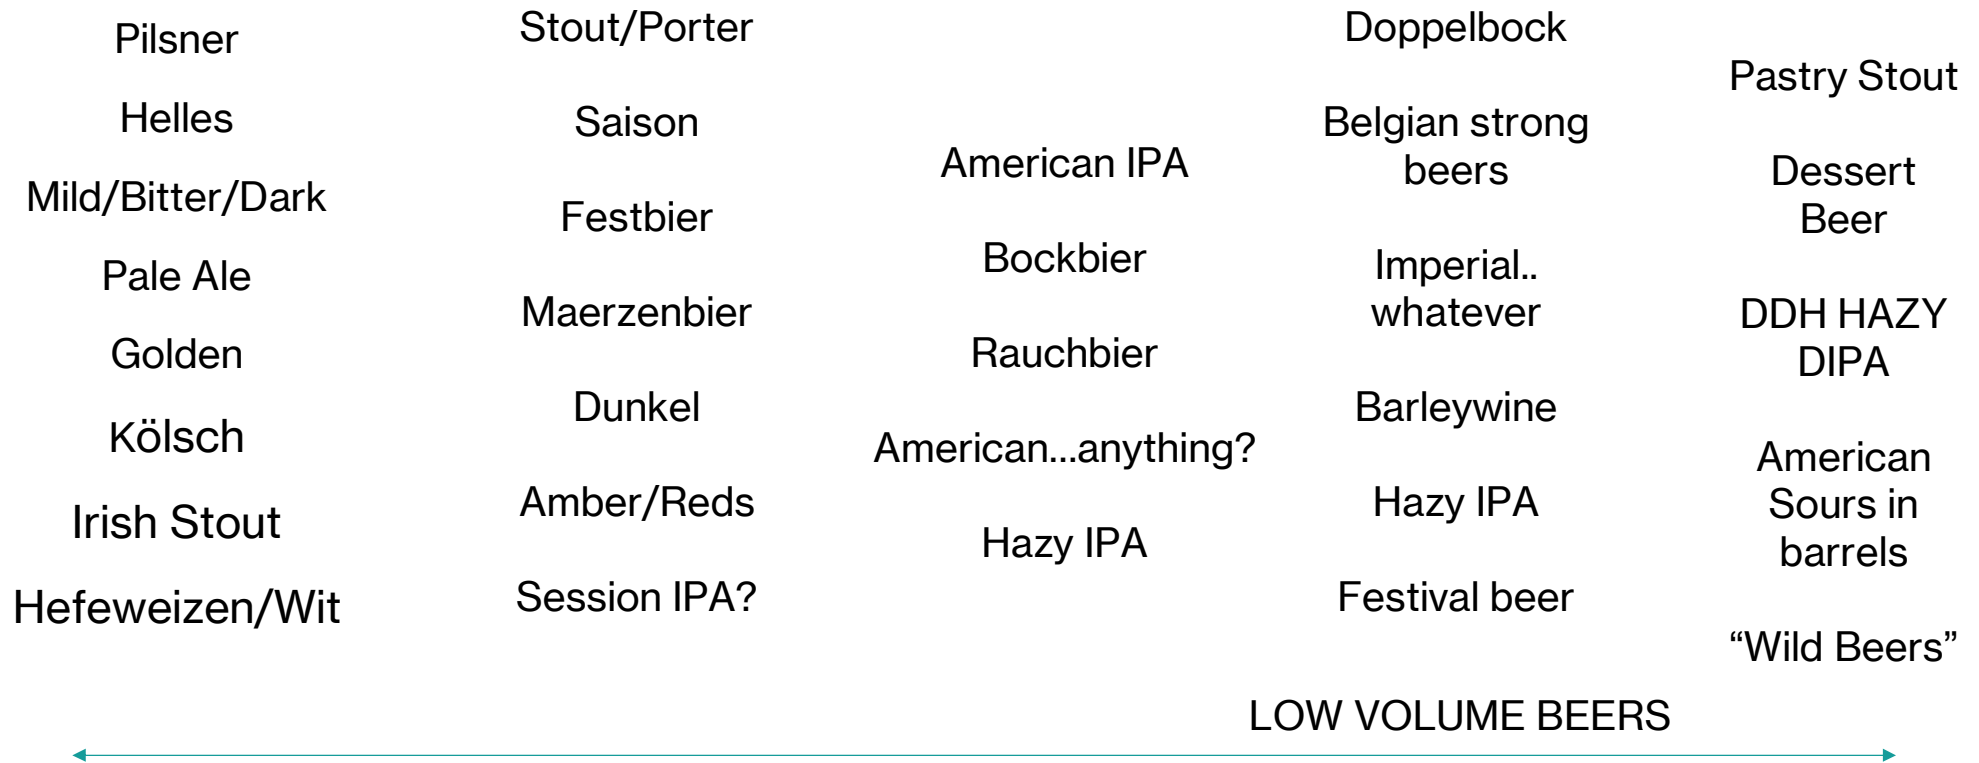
Pilsner

Helles

Mild/Bitter/Dark

Pale Ale

Golden

Kölsch

Irish Stout

Hefeweizen/Wit

Stout/Porter

Saison

Festbier

Maerzenbier

Dunkel

Amber/Reds

Session IPA?

American IPA

Bockbier

Rauchbier

American...anything?

Hazy IPA

Doppelbock

Belgian strong beers

Imperial.. whatever

Barleywine

Hazy IPA

Festival beer

Pastry Stout

Dessert Beer

DDH HAZY DIPA

American Sours in barrels

“Wild Beers”

LOW VOLUME BEERS